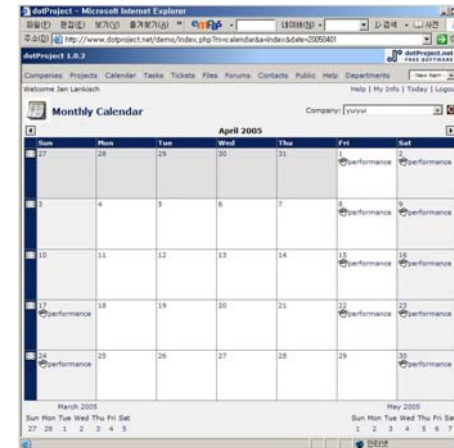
dotProject - Microsoft Internet Explorer

파일(F) 편집(E) 보기(V) 즐겨찾기(A) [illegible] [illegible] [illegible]

주소(D) http://www.dotproject.net/demo/index.php?m=calendar&a=index&date=20050401

dotProject 1.0.2

dotProject.net FREE SOFTWARE

Companies Projects Calendar Tasks Tickets Files Forums Contacts Public Help Departments

New Item

Welcome Jan Lankisch

Help | My Info | Today | Logout

Monthly Calendar

Company: yuiyui

April 2005

| Sun | Mon | Tue | Wed | Thu | Fri | Sat |
|---|---|---|---|---|---|---|
| 27 | 28 | 29 | 30 | 31 | 1 performance | 2 performance |
| 3 | 4 | 5 | 6 | 7 | 8 performance | 9 performance |
| 10 | 11 | 12 | 13 | 14 | 15 performance | 16 performance |
| 17 performance | 18 | 19 | 20 | 21 | 22 performance | 23 performance |
| 24 performance | 25 | 26 | 27 | 28 | 29 | 30 performance |

March 2005
Sun Mon Tue Wed Thu Fri Sat
27 28 1 2 3 4 5

May 2005
Sun Mon Tue Wed Thu Fri Sat
1 2 3 4 5 6 7

인터넷